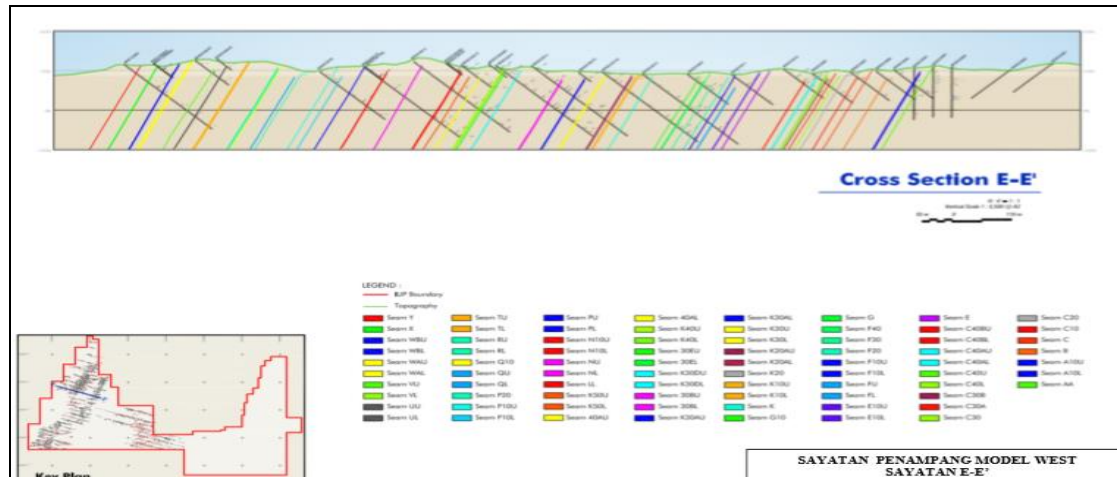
Cross Section E-E'

LEGEND :
BJP Boundary
Topography

| | | | | | | | |
|---|---|---|---|---|---|---|---|
| Seam Y | Seam TU | Seam PU | Seam 40AL | Seam K30AL | Seam G | Seam E | Seam C20 |
| Seam X | Seam TL | Seam PL | Seam K40U | Seam K30U | Seam F40 | Seam C40BU | Seam C10 |
| Seam WBU | Seam RU | Seam N10U | Seam K40L | Seam K30L | Seam F30 | Seam C40BL | Seam C |
| Seam WBL | Seam RL | Seam N10L | Seam 30EU | Seam K20AU | Seam F20 | Seam C40AU | Seam B |
| Seam WAU | Seam Q10 | Seam NU | Seam 30EL | Seam K20AL | Seam F10U | Seam C40AL | Seam A10U |
| Seam WAL | Seam QU | Seam NL | Seam K30DU | Seam K20U | Seam F10L | Seam C40U | Seam A10L |
| Seam VU | Seam QL | Seam LL | Seam K30DL | Seam K10U | Seam FU | Seam C40L | Seam A4 |
| Seam VL | Seam P20 | Seam K50U | Seam 30BU | Seam K10L | Seam FL | Seam C30B | |
| Seam UU | Seam P10U | Seam K50L | Seam 30BL | Seam K | Seam E10U | Seam C30A | |
| Seam UL | Seam P10L | Seam 40AU | Seam K30AU | Seam G10 | Seam E10L | Seam C30 | |

Key Plan

SAYATAN PENAMPANG MODEL WEST
SAYATAN E-E'